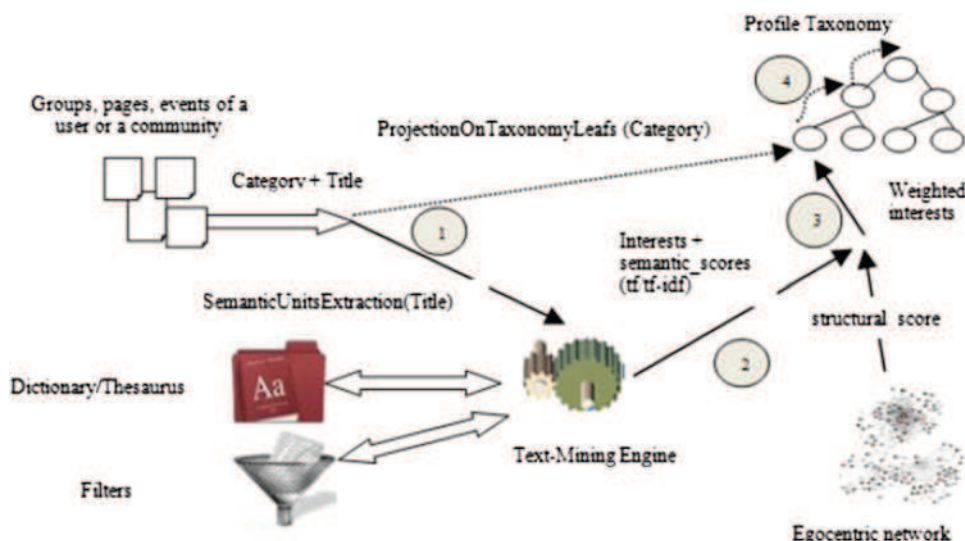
Profile Taxonomy

4

Groups, pages, events of a user or a community

ProjectionOnTaxonomyLeafs (Category)

Category + Title

Weighted interests

1

3

Interests + semantic_scores (tf/tf-idf)

SemanticUnitsExtraction(Title)

structural_score

Aa

Dictionary/Thesaurus

2

Text-Mining Engine

Filters

Egocentric network